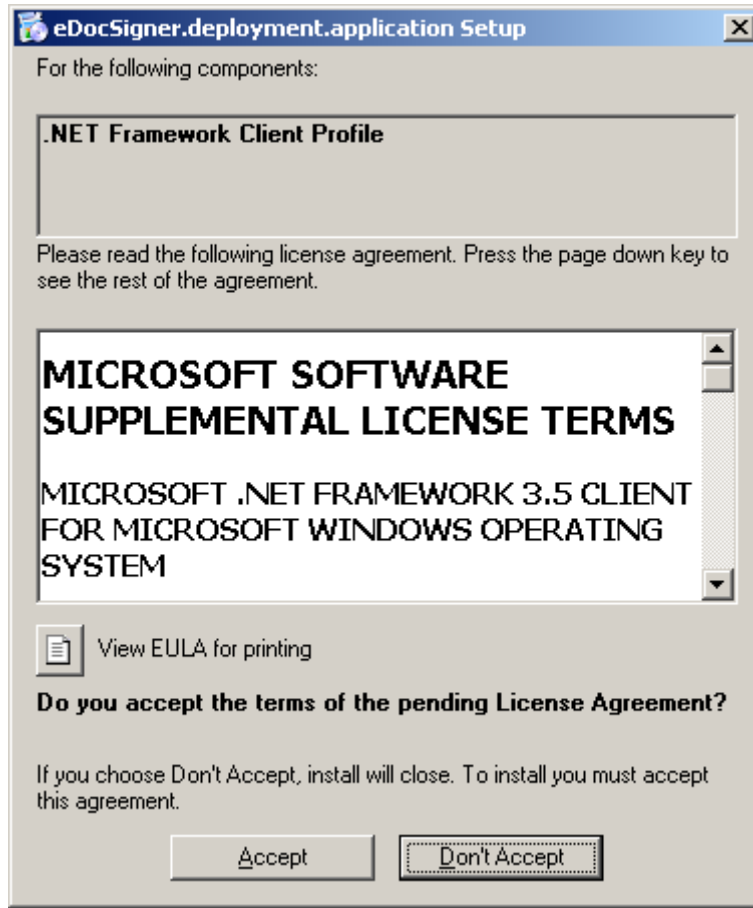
eDocSigner.deployment.application Setup

For the following components:

.NET Framework Client Profile

Please read the following license agreement. Press the page down key to see the rest of the agreement.

MICROSOFT SOFTWARE SUPPLEMENTAL LICENSE TERMS

MICROSOFT .NET FRAMEWORK 3.5 CLIENT FOR MICROSOFT WINDOWS OPERATING SYSTEM

View EULA for printing

Do you accept the terms of the pending License Agreement?

If you choose Don't Accept, install will close. To install you must accept this agreement.

Accept

Don't Accept